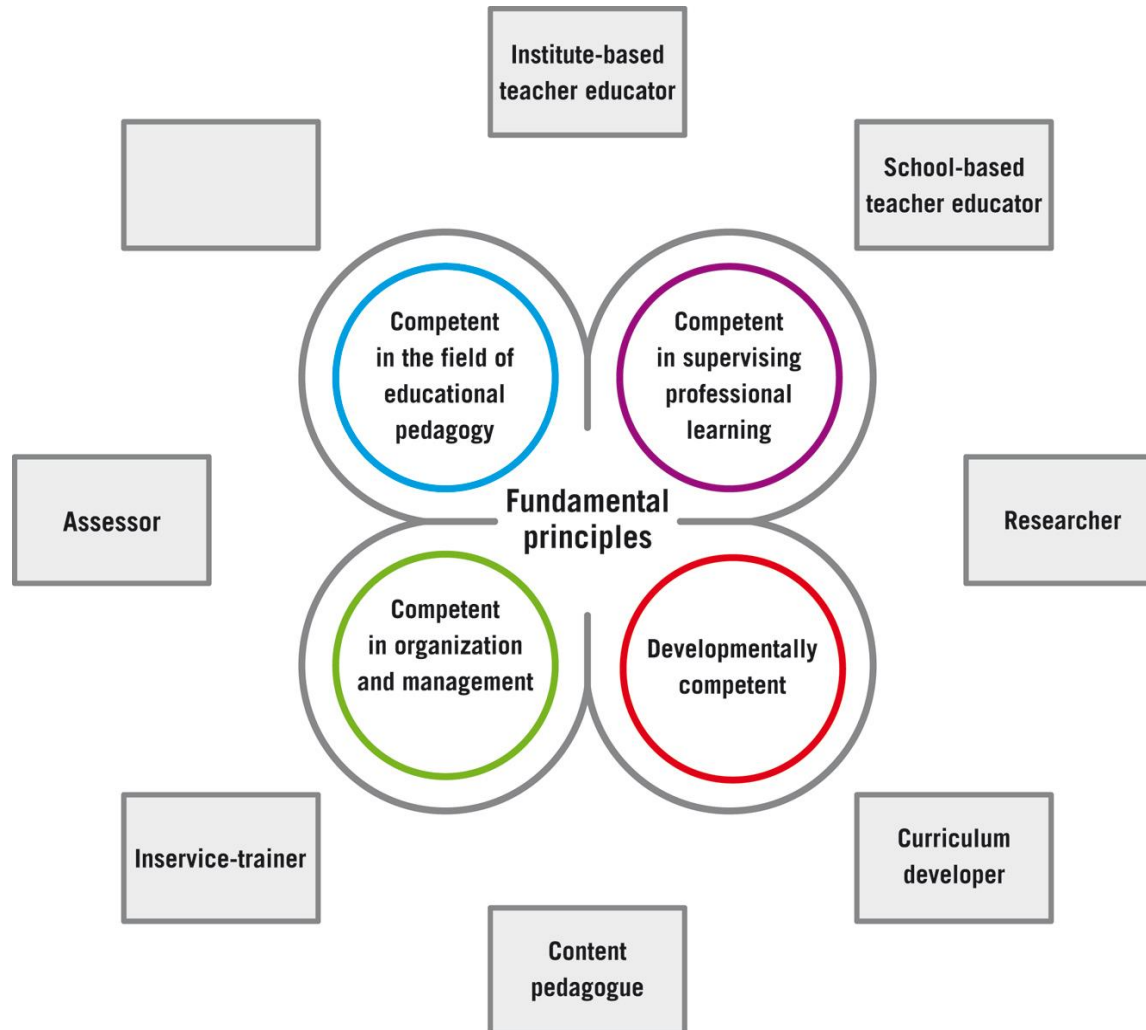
Institute-based teacher educator

School-based teacher educator

Competent in the field of educational pedagogy

Competent in supervising professional learning

Assessor

Fundamental principles

Researcher

Competent in organization and management

Developmentally competent

Inservice-trainer

Curriculum developer

Content pedagogue